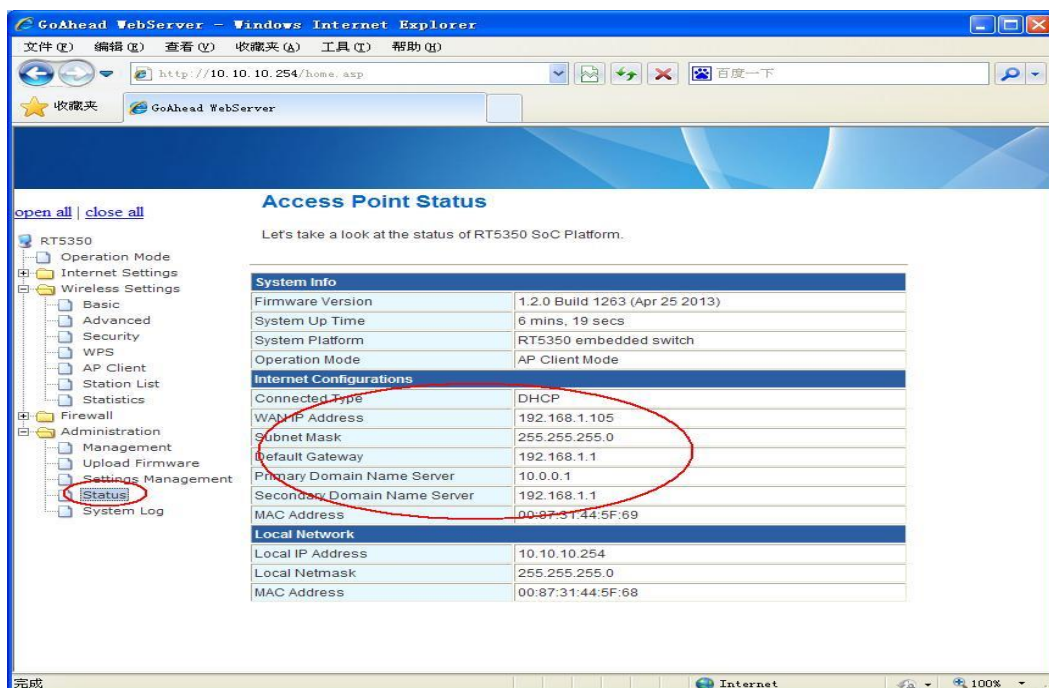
GoAhead WebServer - Windows Internet Explorer

文件(F) 编辑(E) 查看(V) 收藏夹(A) 工具(T) 帮助(H)

http://10.10.10.254/home.asp

百度一下

收藏夹 GoAhead WebServer

open all | close all

RT5350
Operation Mode
Internet Settings
Wireless Settings
Basic
Advanced
Security
WPS
AP Client
Station List
Statistics
Firewall
Administration
Management
Upload Firmware
Settings Management
Status
System Log

Access Point Status

Let's take a look at the status of RT5350 SoC Platform.

| System Info | |
|---|---|
| Firmware Version | 1.2.0 Build 1263 (Apr 25 2013) |
| System Up Time | 6 mins, 19 secs |
| System Platform | RT5350 embedded switch |
| Operation Mode | AP Client Mode |
| Internet Configurations | |
| Connected Type | DHCP |
| WAN IP Address | 192.168.1.105 |
| Subnet Mask | 255.255.255.0 |
| Default Gateway | 192.168.1.1 |
| Primary Domain Name Server | 10.0.0.1 |
| Secondary Domain Name Server | 192.168.1.1 |
| MAC Address | 00:87:31:44:5F:69 |
| Local Network | |
| Local IP Address | 10.10.10.254 |
| Local Netmask | 255.255.255.0 |
| MAC Address | 00:87:31:44:5F:68 |

完成

Internet

100%